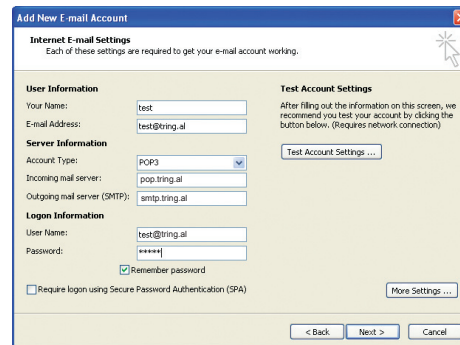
Add New E-mail Account

Internet E-mail Settings
Each of these settings are required to get your e-mail account working.

User Information
Your Name: test
E-mail Address: test@tring.al

Server Information
Account Type: POP3
Incoming mail server: pop.tring.al
Outgoing mail server (SMTP): smtp.tring.al

Logon Information
User Name: test@tring.al
Password: *****

Remember password

Require logon using Secure Password Authentication (SPA)

Test Account Settings
After filling out the information on this screen, we recommend you test your account by clicking the button below. (Requires network connection)

Test Account Settings ...

More Settings ...

< Back Next > Cancel